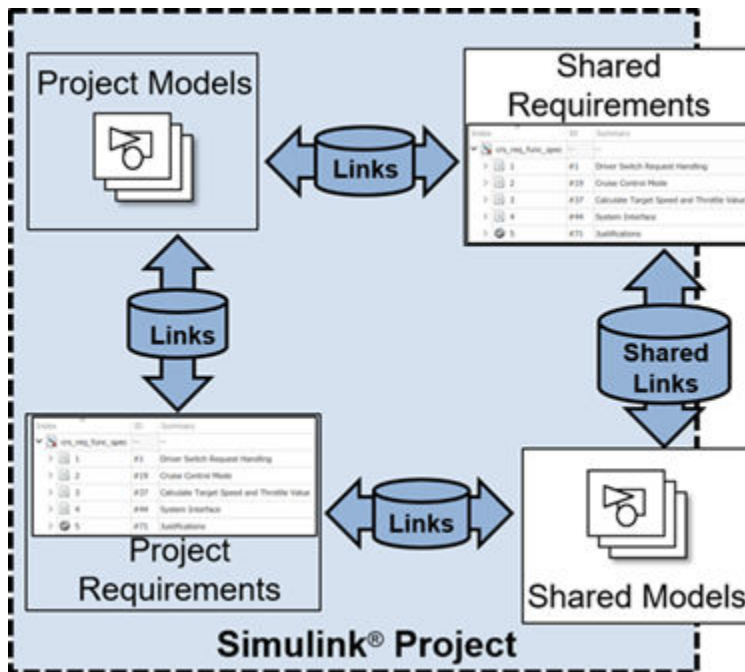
Project Models

Shared Requirements

| Index | ID | Summary |
|---|---|---|
| crs_req_func_spec | | |
| 1 | #1 | Driver Switch Request Handling |
| 2 | #19 | Cruise Control Mode |
| 3 | #37 | Calculate Target Speed and Throttle Value |
| 4 | #44 | System Interface |
| 5 | #71 | Justifications |

Links

Links

Shared Links

| Index | ID | Summary |
|---|---|---|
| crs_req_func_spec | | |
| 1 | #1 | Driver Switch Request Handling |
| 2 | #19 | Cruise Control Mode |
| 3 | #37 | Calculate Target Speed and Throttle Value |
| 4 | #44 | System Interface |
| 5 | #71 | Justifications |

Project Requirements

Links

Shared Models

Simulink® Project